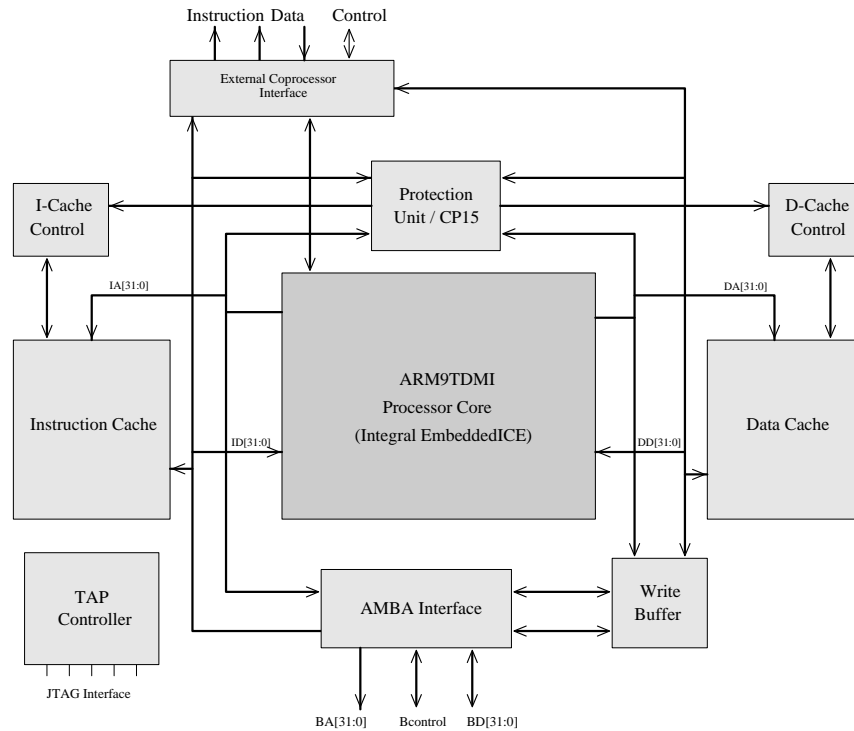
Instruction Data Control

External Coprocessor Interface

I-Cache Control

Protection Unit / CP15

D-Cache Control

IA[31:0]

DA[31:0]

Instruction Cache

ARM9TDMI Processor Core (Integral EmbeddedICE)

Data Cache

ID[31:0]

DD[31:0]

TAP Controller

AMBA Interface

Write Buffer

JTAG Interface

BA[31:0] Bcontrol BD[31:0]